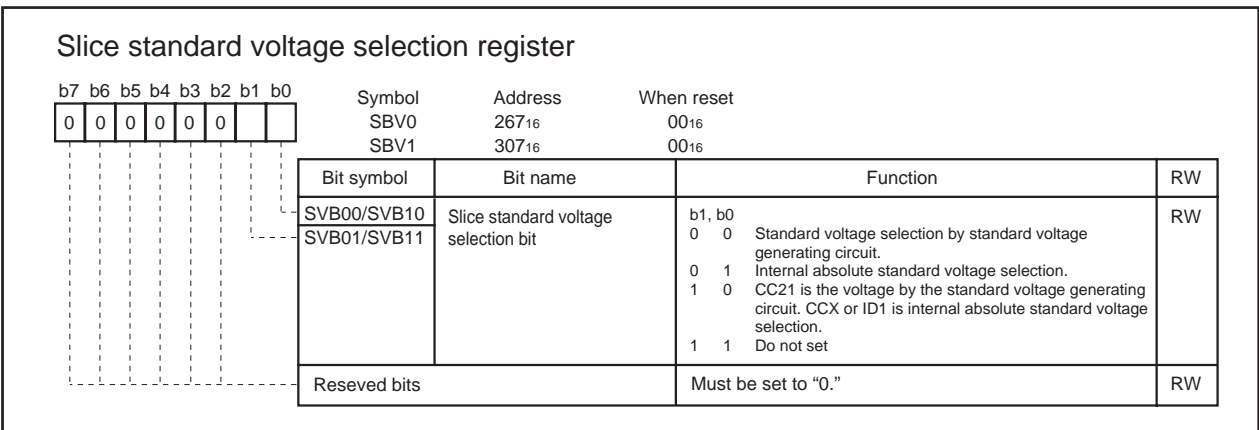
Slice standard voltage selection register

b7 b6 b5 b4 b3 b2 b1 b0
0 0 0 0 0 0

| Symbol | Address | When reset |
|---|---|---|
| SBV0 | $267_{16}$ | $00_{16}$ |
| SBV1 | $307_{16}$ | $00_{16}$ |

| Bit symbol | Bit name | Function | RW |
|---|---|---|---|
| SVB00/SVB10<br>SVB01/SVB11 | Slice standard voltage selection bit | b1, b0<br>0 0 Standard voltage selection by standard voltage generating circuit.<br>0 1 Internal absolute standard voltage selection.<br>1 0 CC21 is the voltage by the standard voltage generating circuit. CCX or ID1 is internal absolute standard voltage selection.<br>1 1 Do not set | RW |
| Reseved bits | | Must be set to "0." | RW |